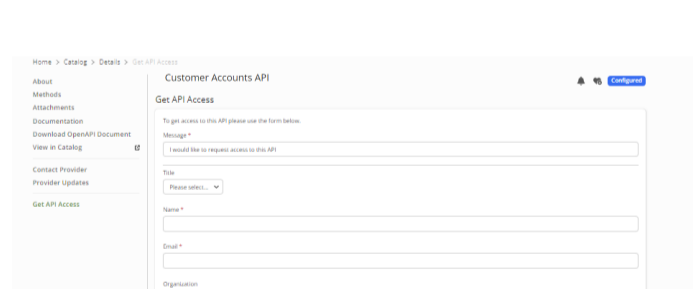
Home > Catalog > Details > Get API Access

About
Methods
Attachments
Documentation
Download OpenAPI Document
View in Catalog

Contact Provider
Provider Updates

Get API Access

Customer Accounts API

Configured

Get API Access

To get access to this API please use the form below.

Message *
I would like to request access to this API

Title
Please select...

Name *

Email *

Organization